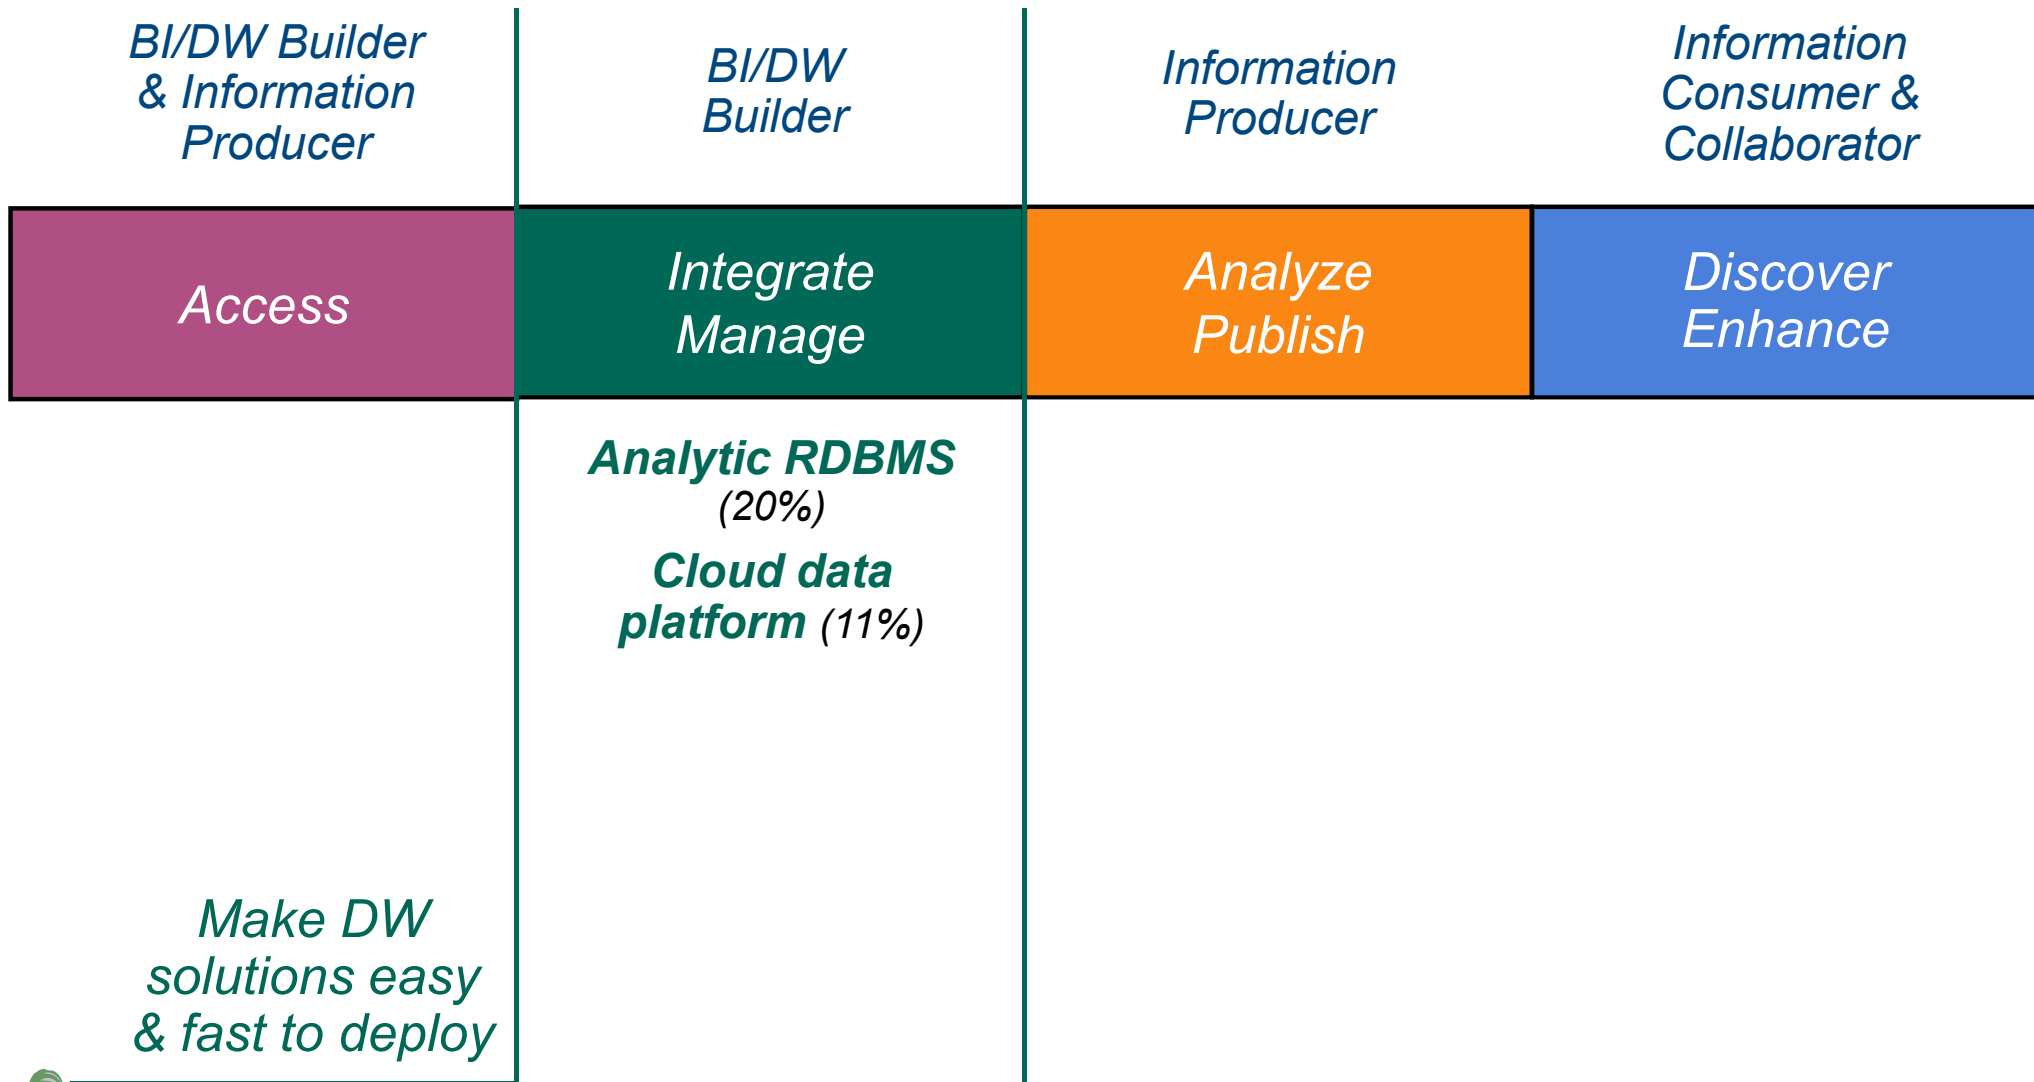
BI/DW Builder & Information Producer

BI/DW Builder

Information Producer

Information Consumer & Collaborator

Access

Integrate Manage

Analyze Publish

Discover Enhance

Analytic RDBMS (20%)

Cloud data platform (11%)

Make DW solutions easy & fast to deploy